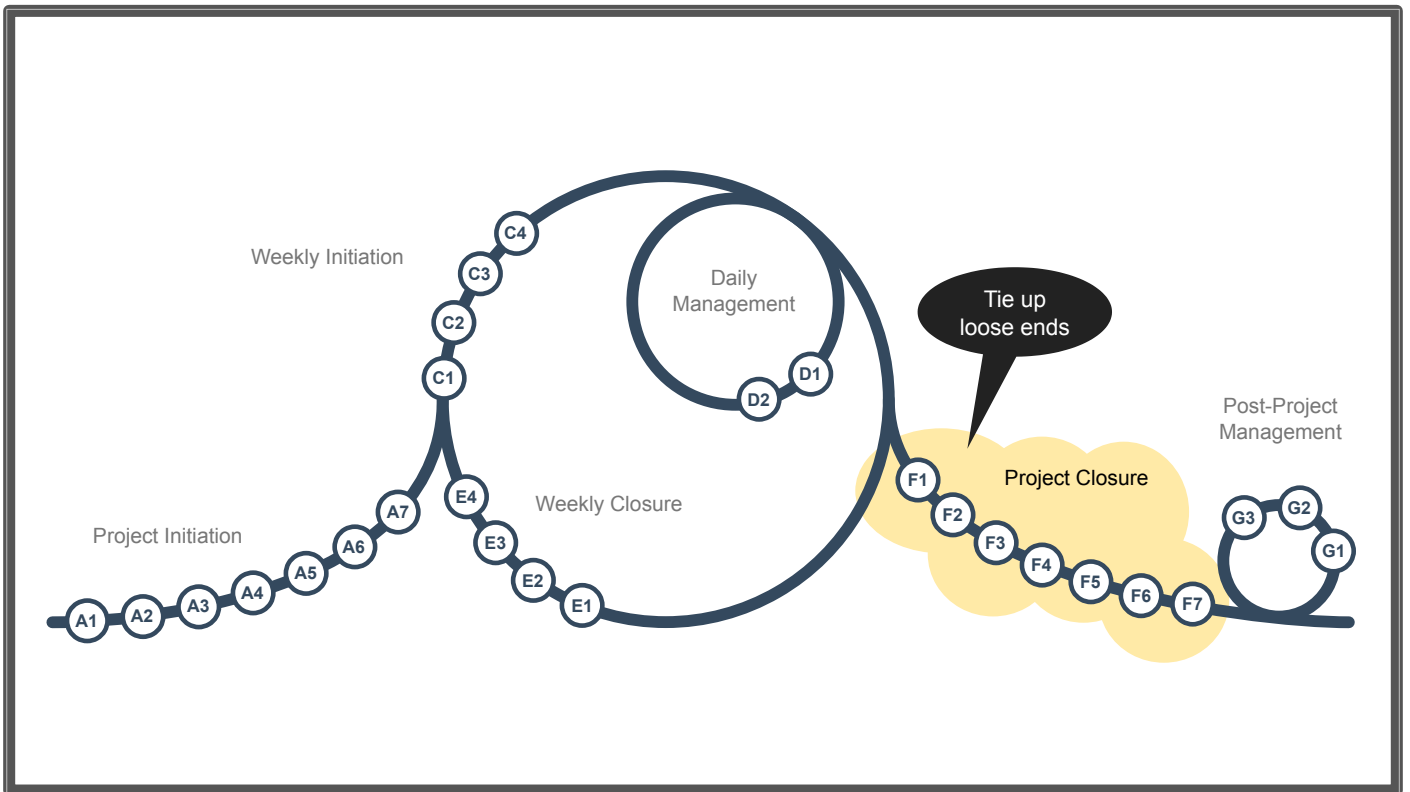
Weekly Initiation

C4
C3
C2
C1

Daily Management

D1
D2

Tie up loose ends

Post-Project Management

Project Closure

Weekly Closure

Project Initiation

A1 A2 A3 A4 A5 A6 A7

E4
E3
E2
E1

F1 F2 F3 F4 F5 F6 F7

G3 G2 G1